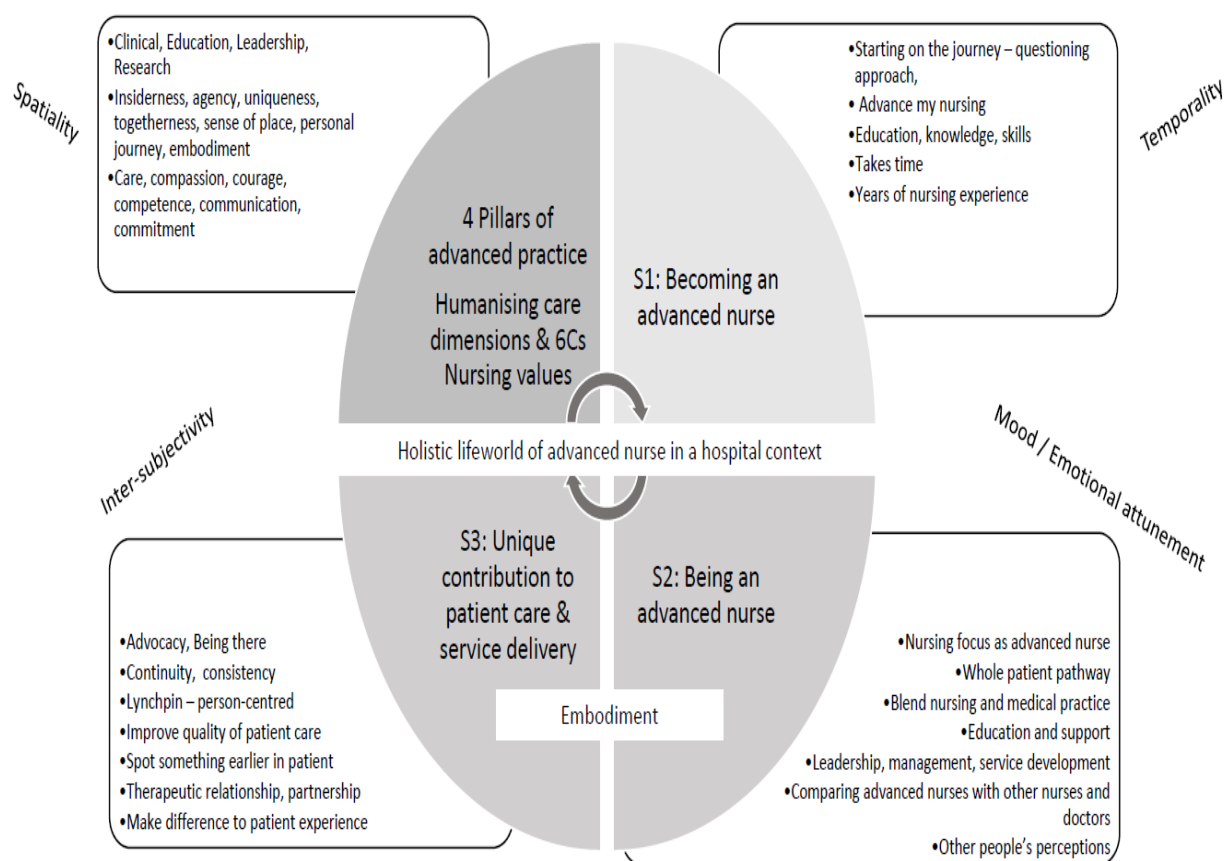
Spatiality

•Clinical, Education, Leadership, Research
•Insiderness, agency, uniqueness, togetherness, sense of place, personal journey, embodiment
•Care, compassion, courage, competence, communication, commitment

Temporality

•Starting on the journey – questioning approach,
• Advance my nursing
•Education, knowledge, skills
•Takes time
•Years of nursing experience

4 Pillars of advanced practice

Humanising care dimensions & 6Cs Nursing values

S1: Becoming an advanced nurse

Holistic lifeworld of advanced nurse in a hospital context

Inter-subjectivity

Mood / Emotional attunement

S3: Unique contribution to patient care & service delivery

S2: Being an advanced nurse

Embodiment

•Advocacy, Being there
•Continuity, consistency
•Lynchpin – person-centred
•Improve quality of patient care
•Spot something earlier in patient
•Therapeutic relationship, partnership
•Make difference to patient experience

•Nursing focus as advanced nurse
•Whole patient pathway
•Blend nursing and medical practice
•Education and support
•Leadership, management, service development
•Comparing advanced nurses with other nurses and doctors
•Other people's perceptions